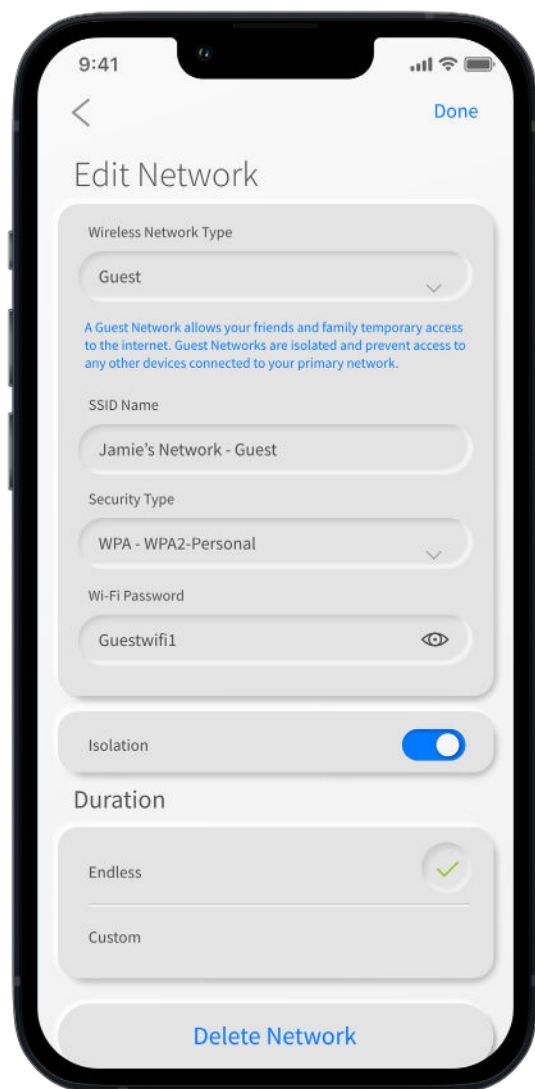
9:41

Done

Edit Network

Wireless Network Type

Guest

A Guest Network allows your friends and family temporary access to the internet. Guest Networks are isolated and prevent access to any other devices connected to your primary network.

SSID Name

Jamie's Network - Guest

Security Type

WPA - WPA2-Personal

Wi-Fi Password

Guestwifi1

Isolation

Duration

Endless

Custom

Delete Network